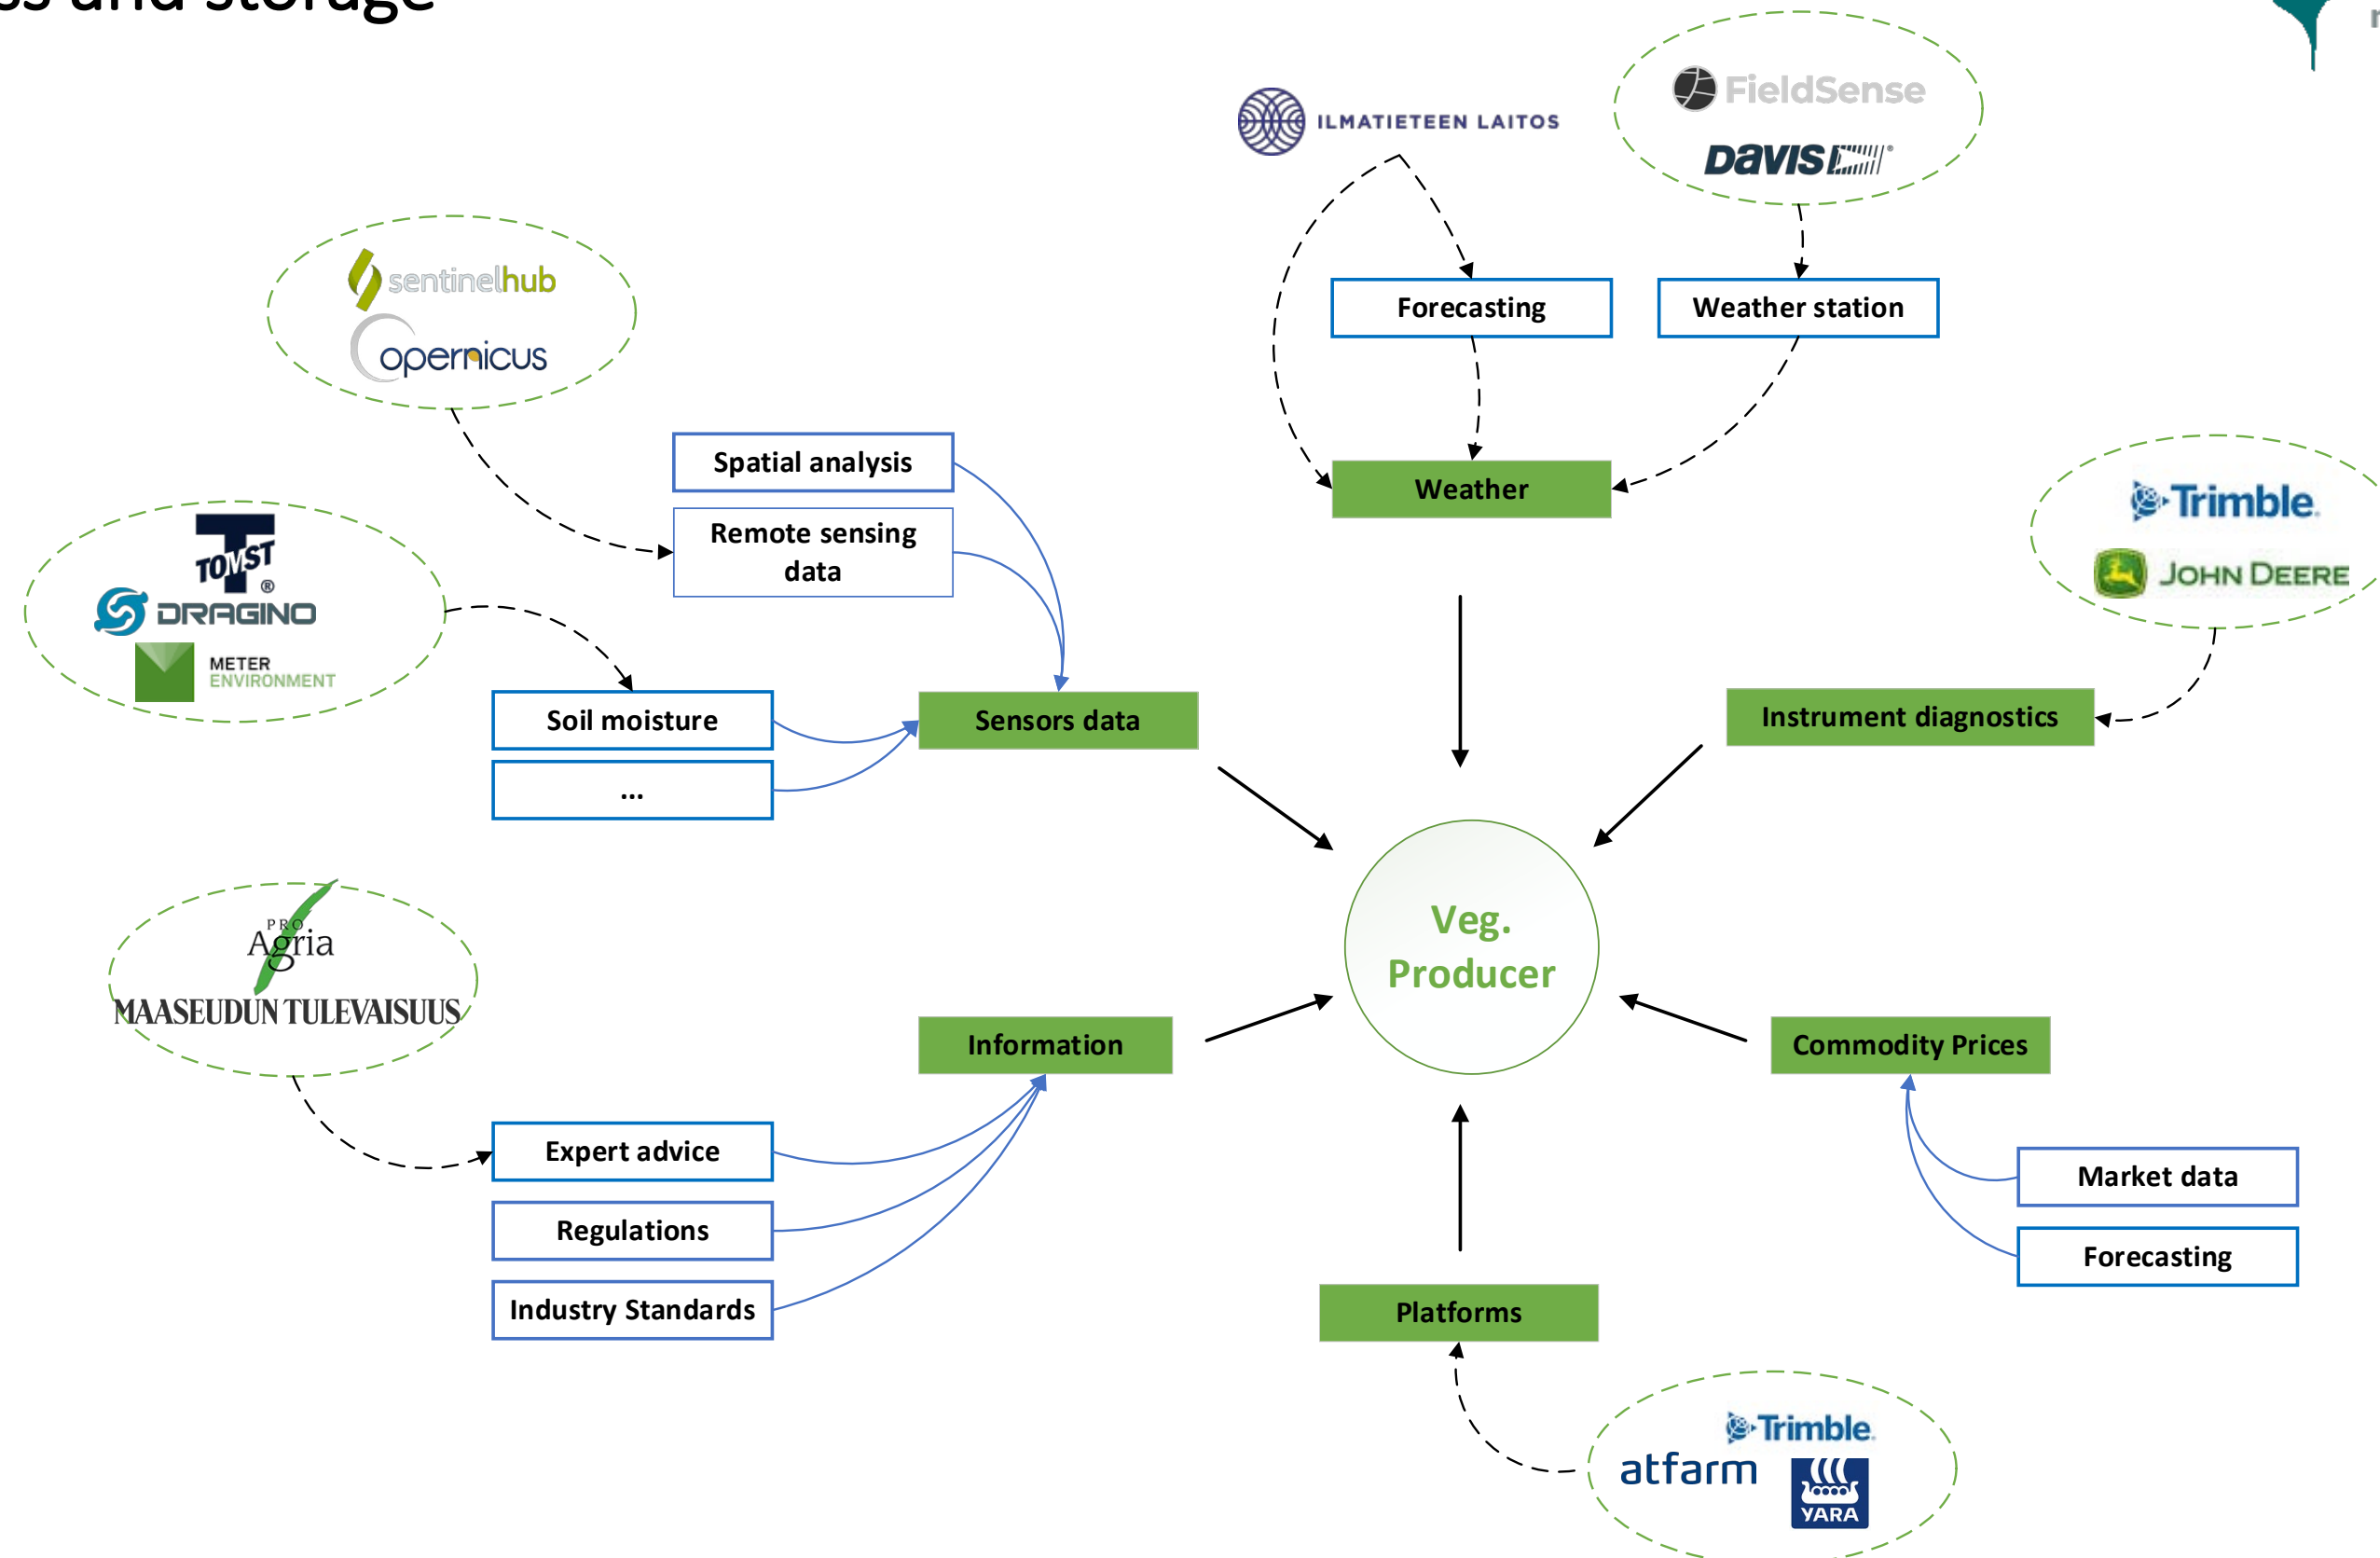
es and storage

ILMATIETEEN LAITOS

FieldSense

DAVIS

Forecasting

Weather station

Weather

sentinelhub

copernicus

Spatial analysis

Remote sensing data

TOMST

DRAGINO

METER ENVIRONMENT

Soil moisture

...

Sensors data

Trimble

JOHN DEERE

Instrument diagnostics

Veg. Producer

PRO Agria

MAASEUDUN TULEVAISUUS

Information

Expert advice

Regulations

Industry Standards

Commodity Prices

Market data

Forecasting

Platforms

Trimble

atfarm

YARA